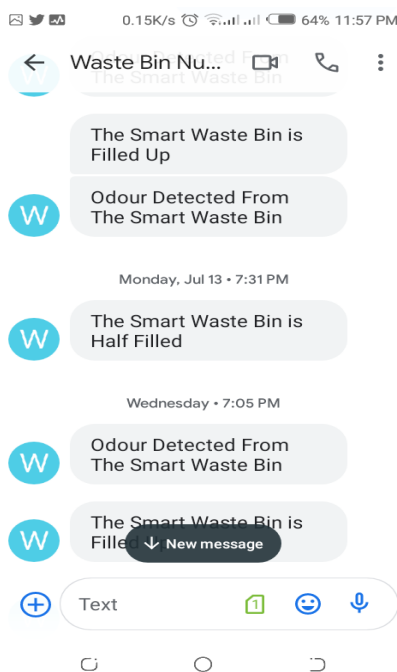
0.15K/s 64% 11:57 PM

Waste Bin Nu...

Odour Detected From The Smart Waste Bin

The Smart Waste Bin is Filled Up

Odour Detected From The Smart Waste Bin

Monday, Jul 13 • 7:31 PM

The Smart Waste Bin is Half Filled

Wednesday • 7:05 PM

Odour Detected From The Smart Waste Bin

The Smart Waste Bin is Filled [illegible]

New message

Text

1